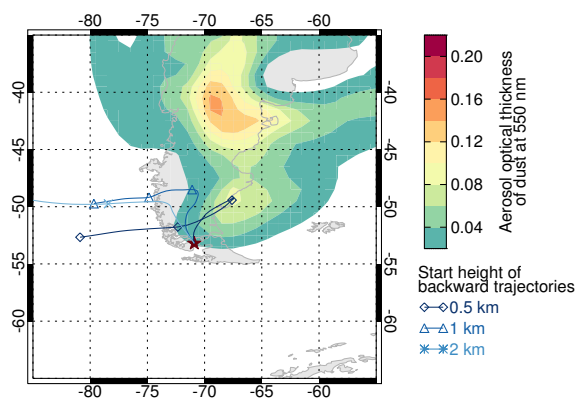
-80 -75 -70 -65 -60

-40
-45
-50
-55
-60

-40
-45
-50
-55
-60

-80 -75 -70 -65 -60

0.20
0.16
0.12
0.08
0.04

Aerosol optical thickness of dust at 550 nm

Start height of backward trajectories
0.5 km
1 km
2 km